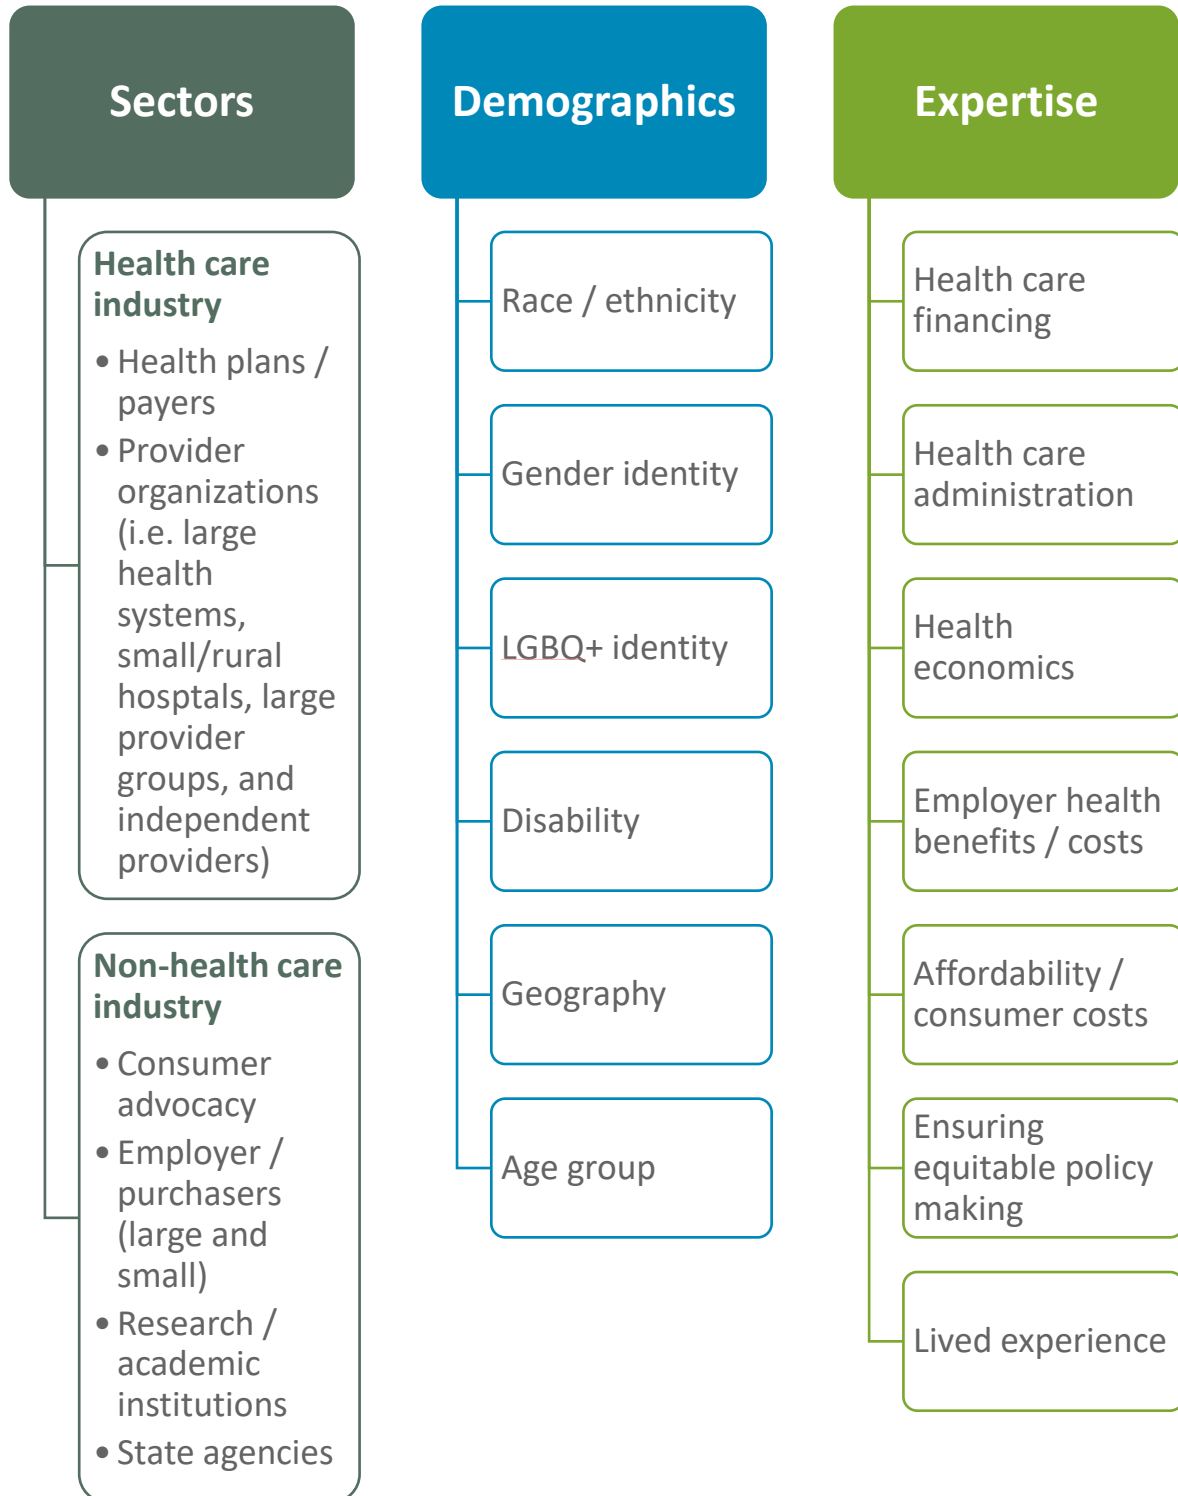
Sectors

Health care industry

- Health plans / payers
- Provider organizations (i.e. large health systems, small/rural hosptals, large provider groups, and independent providers)

Non-health care industry

- Consumer advocacy
- Employer / purchasers (large and small)
- Research / academic institutions
- State agencies

Demographics

Race / ethnicity

Gender identity

LGBQ+ identity

Disability

Geography

Age group

Expertise

Health care financing

Health care administration

Health economics

Employer health benefits / costs

Affordability / consumer costs

Ensuring equitable policy making

Lived experience